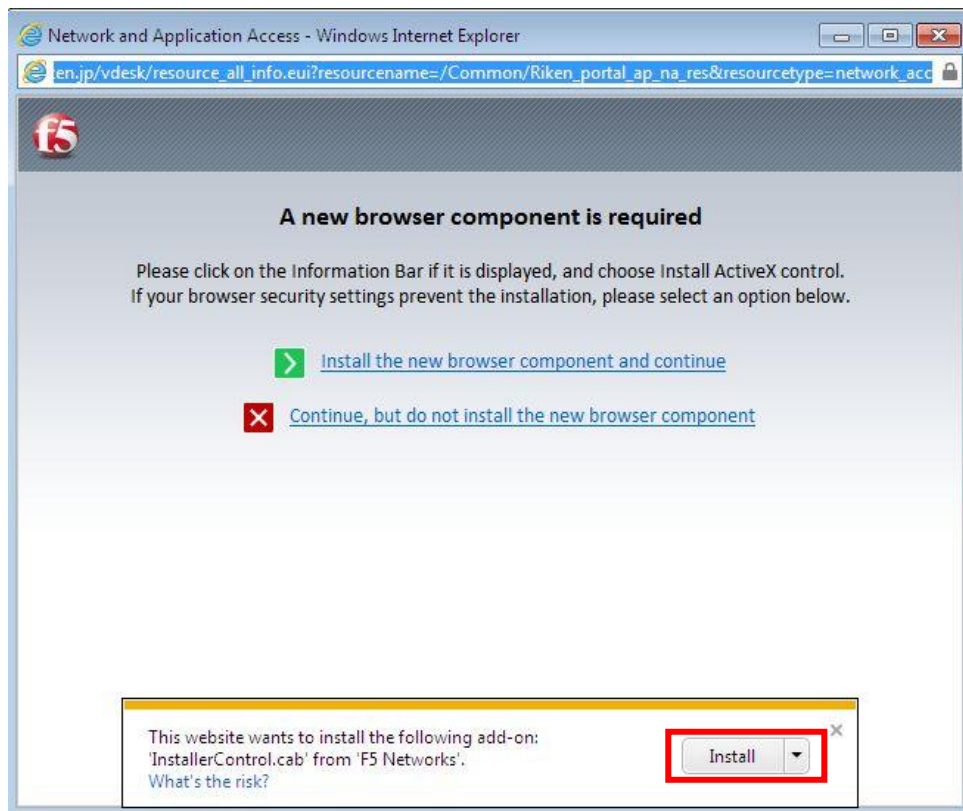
Network and Application Access - Windows Internet Explorer

en.jp/vdesk/resource_all_info.eui?resourcename=/Common/Riken_portal_ap_na_res&resourcetype=network_acc

f5

A new browser component is required

Please click on the Information Bar if it is displayed, and choose Install ActiveX control. If your browser security settings prevent the installation, please select an option below.

Install the new browser component and continue

Continue, but do not install the new browser component

This website wants to install the following add-on: 'InstallerControl.cab' from 'F5 Networks'.
What's the risk?

Install

×